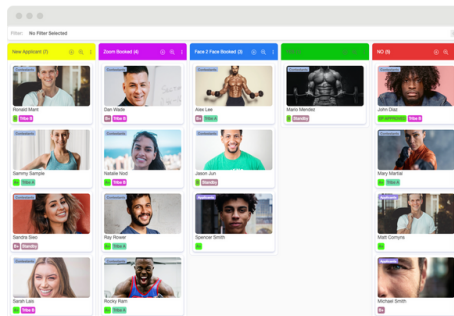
Filter: No Filter Selected

New Applicant (7)

Zoom Booked (4)

Face 2 Face Booked (3)

NO (6)

Ronald Mant

Dan Wade

Alex Lee

Mario Mendez

John Diaz

Sammy Sample

Natalie Nod

Jason Jun

Mary Martial

Sandra Sivo

Ray Rower

Spencer Smith

Matt Comyns

Sarah Lee

Rocky Ram

Michael Smith